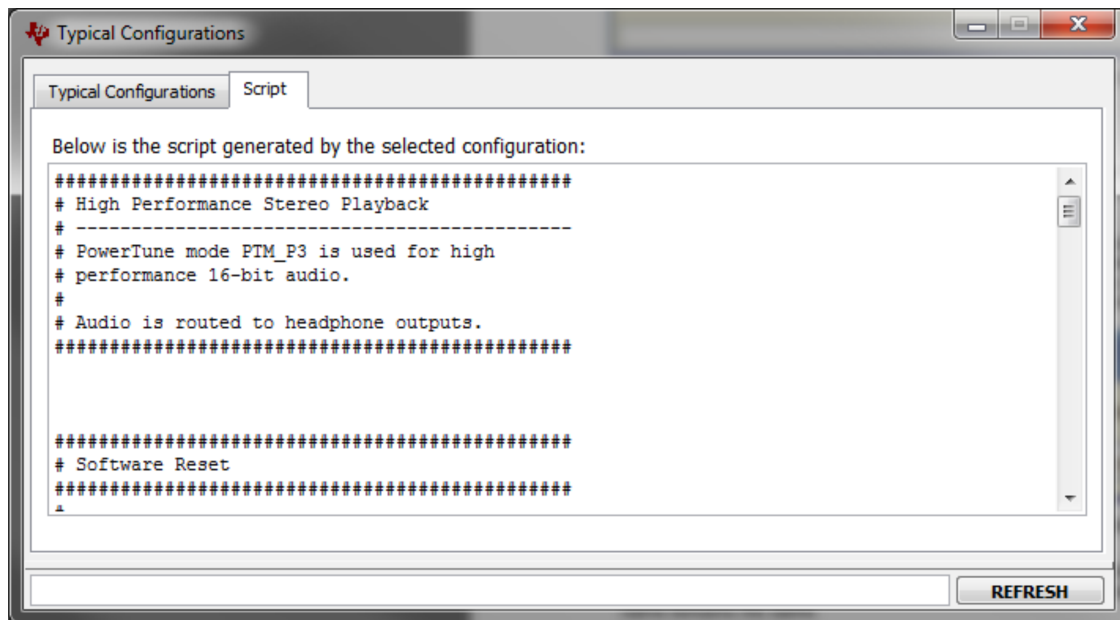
Typical Configurations

Typical Configurations
Script

Below is the script generated by the selected configuration:

#############################################
# High Performance Stereo Playback
# -------------------------------------------
# PowerTune mode PTM_P3 is used for high
# performance 16-bit audio.
#
# Audio is routed to headphone outputs.
#############################################

#############################################
# Software Reset
#############################################
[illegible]

REFRESH